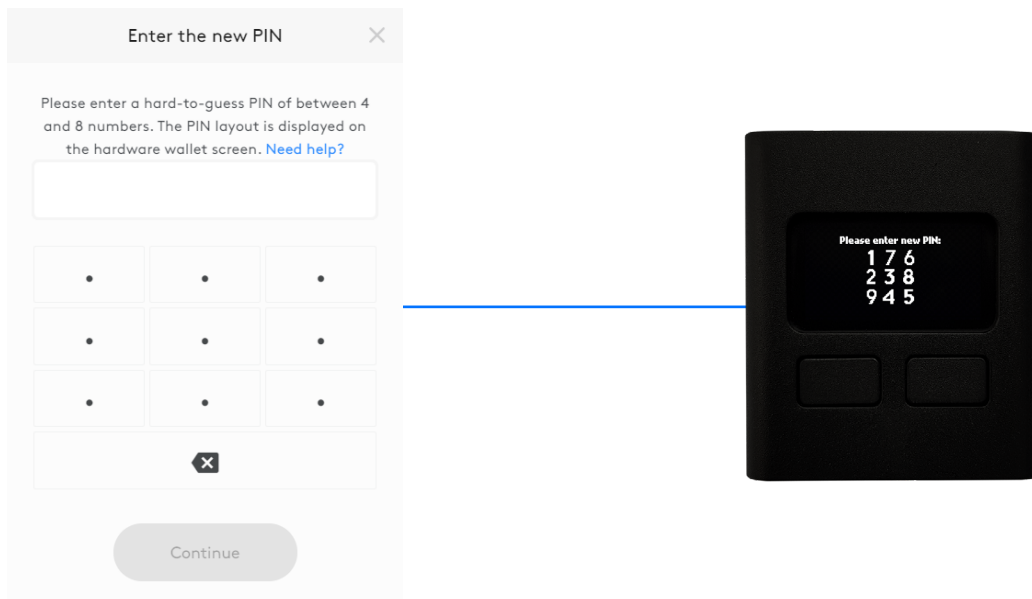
Enter the new PIN

Please enter a hard-to-guess PIN of between 4 and 8 numbers. The PIN layout is displayed on the hardware wallet screen. Need help?

•
•
•
•
•
•
•
•
•

Continue

Please enter new PIN:
1 7 6
2 3 8
9 4 5